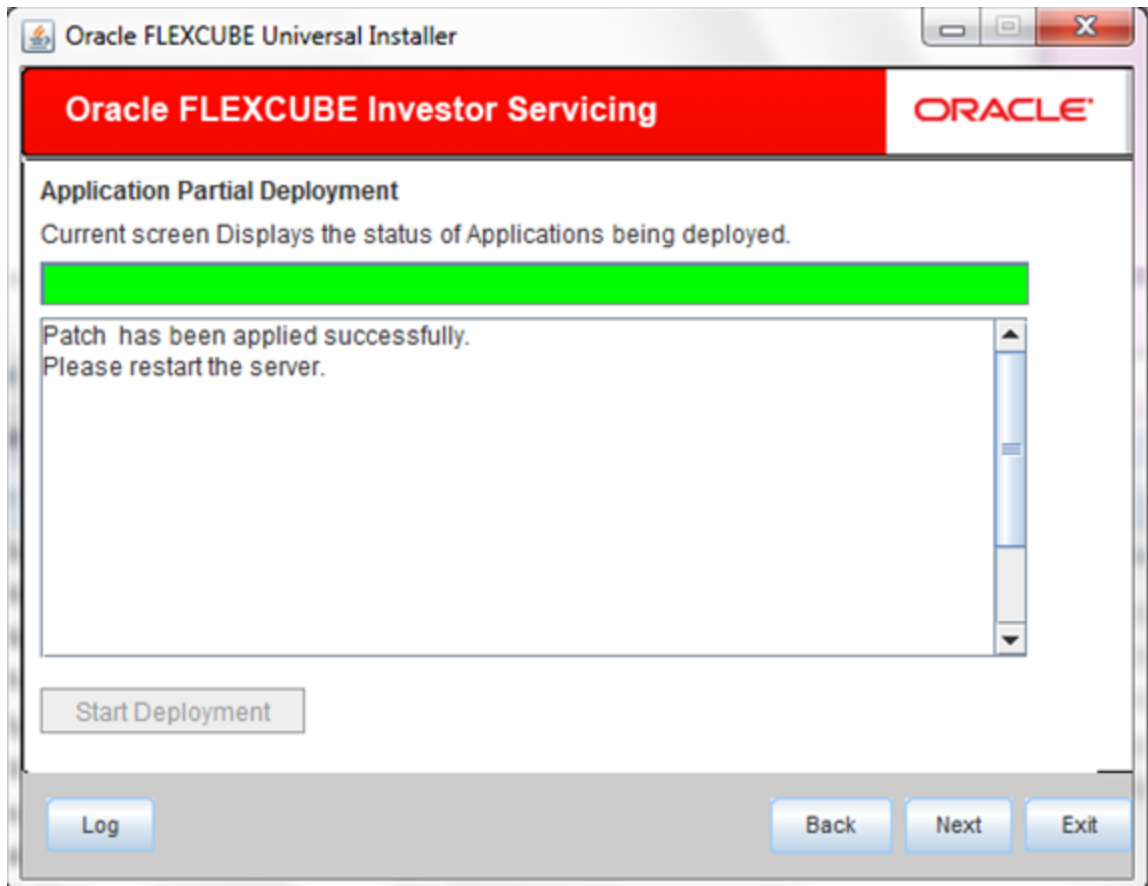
Oracle FLEXCUBE Universal Installer

Oracle FLEXCUBE Investor Servicing

ORACLE

Application Partial Deployment

Current screen Displays the status of Applications being deployed.

Patch has been applied successfully.
Please restart the server.

Start Deployment

Log

Back

Next

Exit